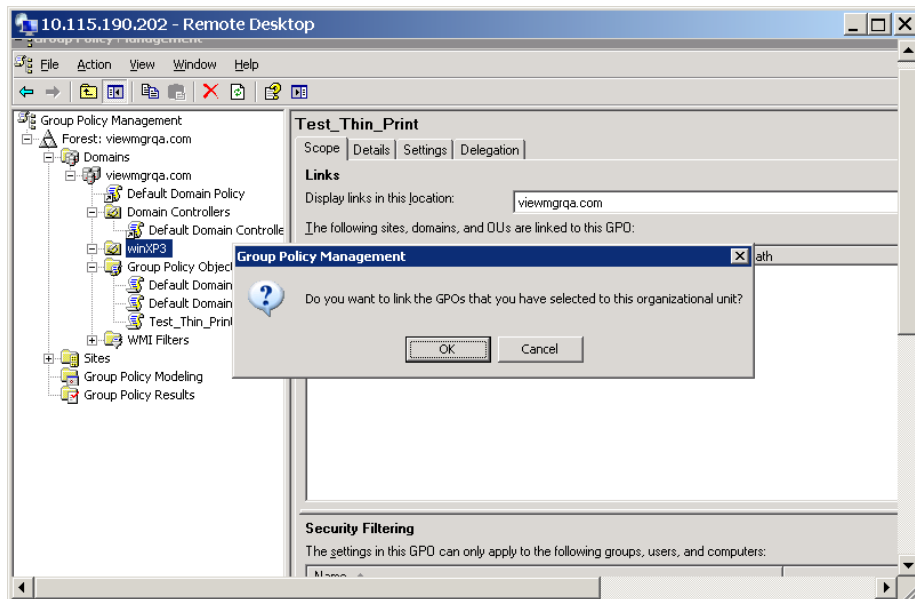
10.115.190.202 - Remote Desktop

Group Policy Management

File Action View Window Help

Group Policy Management
Forest: viewmgrqa.com
Domains
viewmgrqa.com
Default Domain Policy
Domain Controllers
Default Domain Controlle
winXP3
Group Policy Object
Default Domain
Default Domain
Test_Thin_Print
WMI Filters
Sites
Group Policy Modeling
Group Policy Results

Test_Thin_Print

Scope | Details | Settings | Delegation

Links

Display links in this location: viewmgrqa.com

The following sites, domains, and OUs are linked to this GPO:

ath

Group Policy Management

Do you want to link the GPOs that you have selected to this organizational unit?

OK Cancel

Security Filtering

The settings in this GPO can only apply to the following groups, users, and computers:

Name